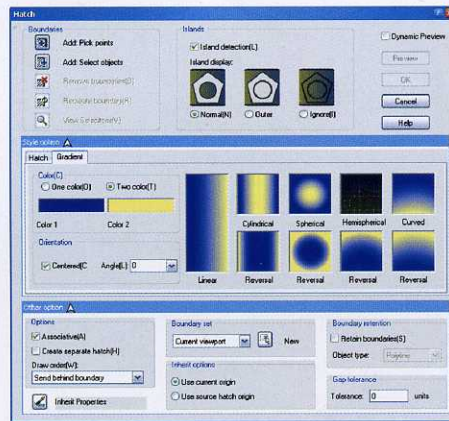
Hatch

Boundaries
Add: Pick points
Add: Select objects
Remove boundaries(D)
Recreate boundary(R)
View Selections(V)

Islands
Island detection(L)
Island display:
Normal(N)
Outer
Ignore(I)

Dynamic Preview
Preview
OK
Cancel
Help

Style options
Hatch
Gradient

Color(C)
One color(O)
Two color(T)
Color 1
Color 2

Orientation
Centered(C
Angle(L) 0

Linear
Cylindrical
Reversal
Spherical
Reversal
Hemispherical
Reversal
Curved
Reversal

Other option

Options
Associative(A)
Create separate hatch(H)
Draw order(W):
Send behind boundary
Inherit Properties

Boundary set
Current viewport
New

Inherit options
Use current origin
Use source hatch origin

Boundary retention
Retain boundaries(S)
Object type: Polyline

Gap tolerance
Tolerance: 0 units